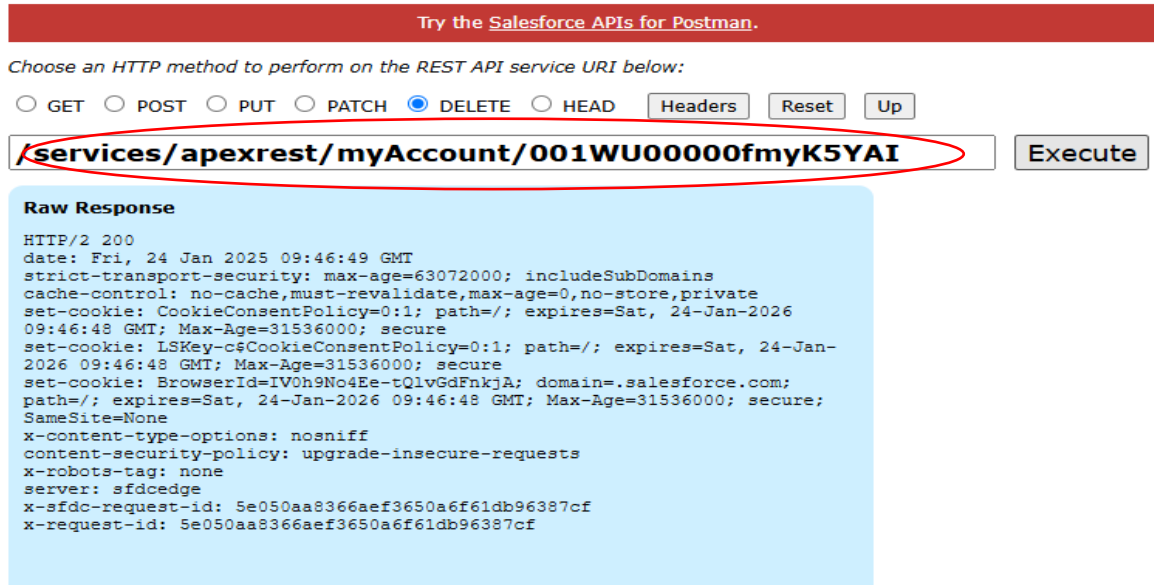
Try the Salesforce APIs for Postman.

Choose an HTTP method to perform on the REST API service URI below:

GET POST PUT PATCH DELETE HEAD Headers Reset Up

/services/apexrest/myAccount/001WU00000fmyK5YAI

Execute

Raw Response

HTTP/2 200
date: Fri, 24 Jan 2025 09:46:49 GMT
strict-transport-security: max-age=63072000; includeSubDomains
cache-control: no-cache,must-revalidate,max-age=0,no-store,private
set-cookie: CookieConsentPolicy=0:1; path=/; expires=Sat, 24-Jan-2026 09:46:48 GMT; Max-Age=31536000; secure
set-cookie: LSKey-c$CookieConsentPolicy=0:1; path=/; expires=Sat, 24-Jan-2026 09:46:48 GMT; Max-Age=31536000; secure
set-cookie: BrowserId=IV0h9No4Ee-tQlvGdFnkjA; domain=.salesforce.com; path=/; expires=Sat, 24-Jan-2026 09:46:48 GMT; Max-Age=31536000; secure; SameSite=None
x-content-type-options: nosniff
content-security-policy: upgrade-insecure-requests
x-robots-tag: none
server: sfdcedge
x-sfdc-request-id: 5e050aa8366aef3650a6f61db96387cf
x-request-id: 5e050aa8366aef3650a6f61db96387cf